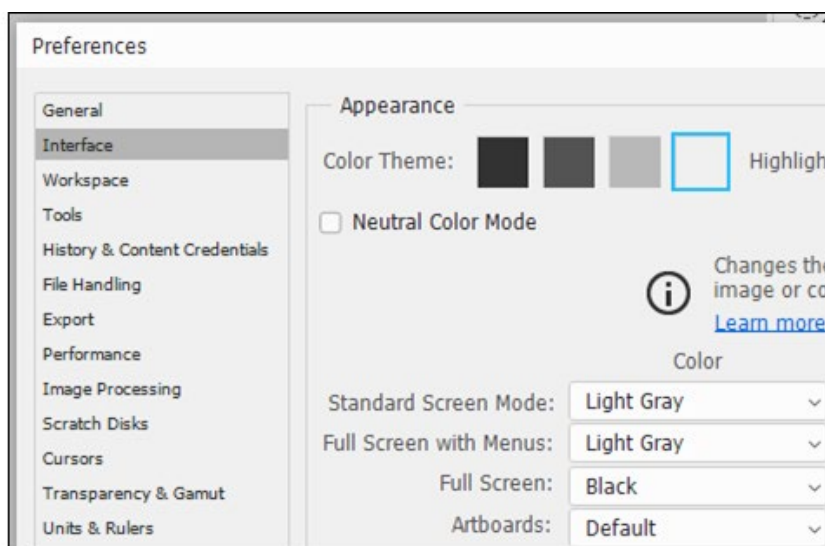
Preferences

General
Interface
Workspace
Tools
History & Content Credentials
File Handling
Export
Performance
Image Processing
Scratch Disks
Cursors
Transparency & Gamut
Units & Rulers

Appearance

Color Theme: Highligh

Neutral Color Mode

Changes the
image or co
Learn more

Color

Standard Screen Mode: Light Gray
Full Screen with Menus: Light Gray
Full Screen: Black
Artboards: Default